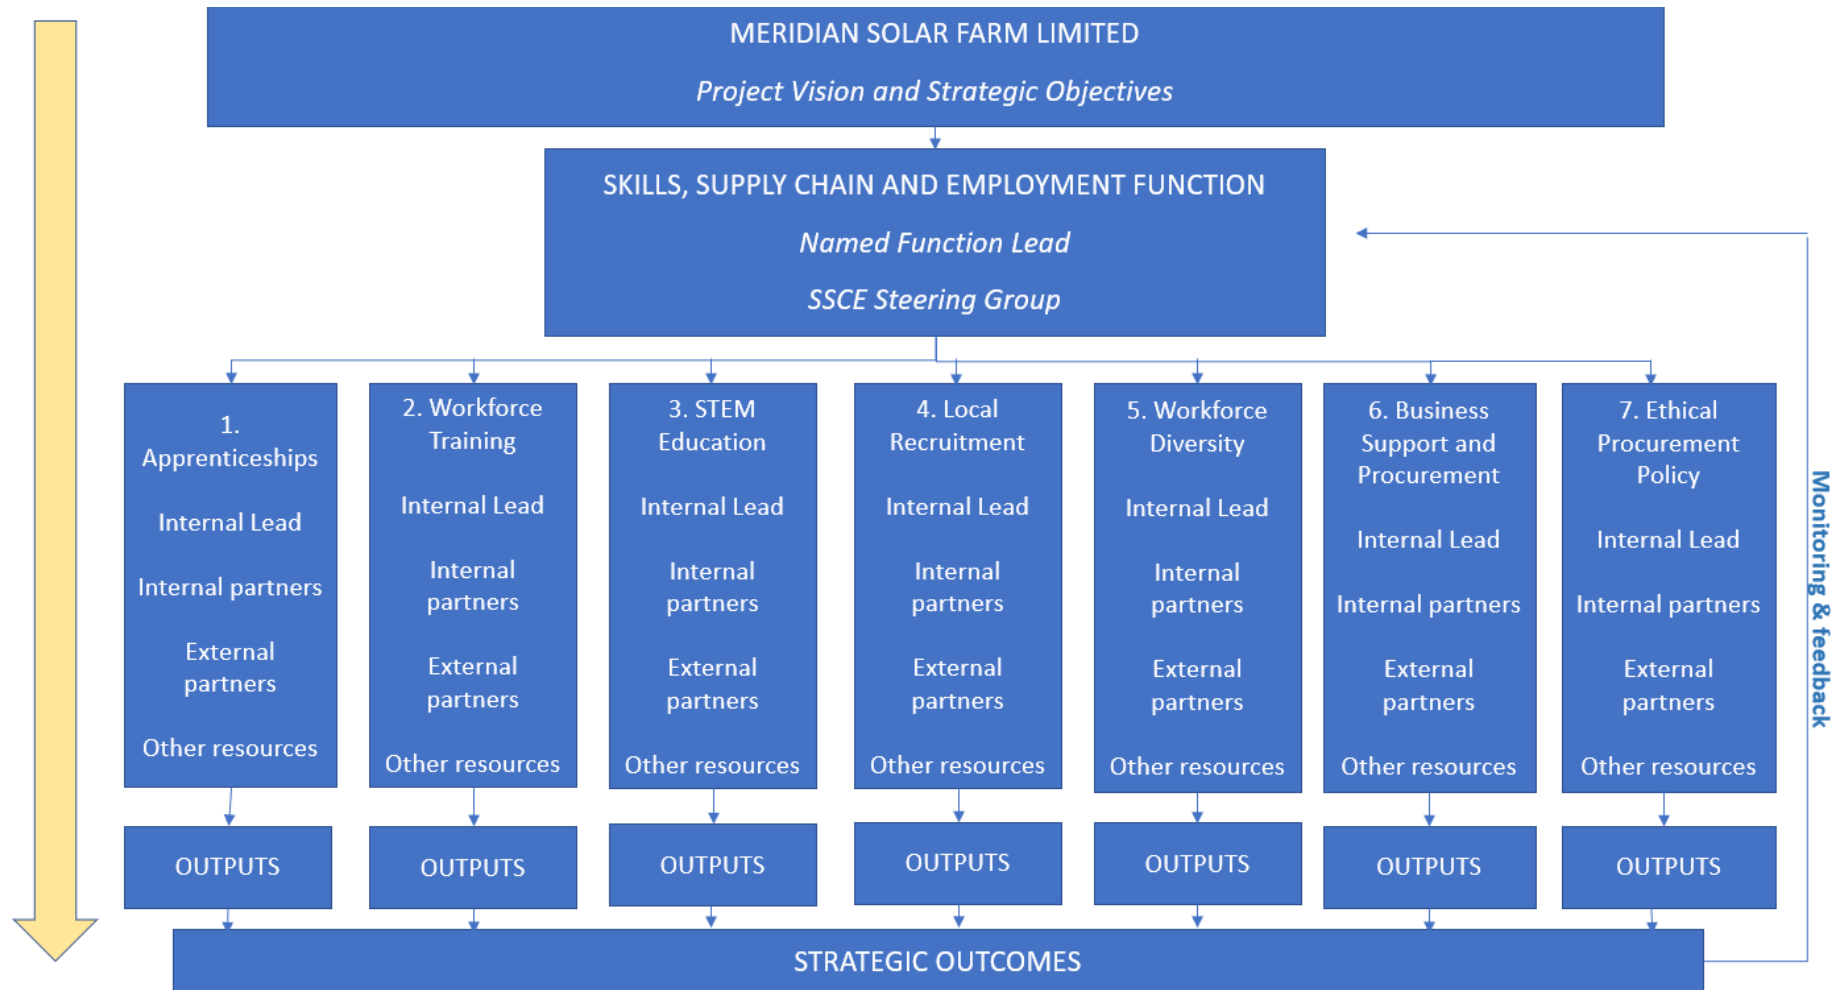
MERIDIAN SOLAR FARM LIMITED

*Project Vision and Strategic Objectives*

SKILLS, SUPPLY CHAIN AND EMPLOYMENT FUNCTION

*Named Function Lead*

*SSCE Steering Group*

1. Apprenticeships

Internal Lead

Internal partners

External partners

Other resources

2. Workforce Training

Internal Lead

Internal partners

External partners

Other resources

3. STEM Education

Internal Lead

Internal partners

External partners

Other resources

4. Local Recruitment

Internal Lead

Internal partners

External partners

Other resources

5. Workforce Diversity

Internal Lead

Internal partners

External partners

Other resources

6. Business Support and Procurement

Internal Lead

Internal partners

External partners

Other resources

7. Ethical Procurement Policy

Internal Lead

Internal partners

External partners

Other resources

Monitoring & feedback

OUTPUTS

OUTPUTS

OUTPUTS

OUTPUTS

OUTPUTS

OUTPUTS

OUTPUTS

STRATEGIC OUTCOMES